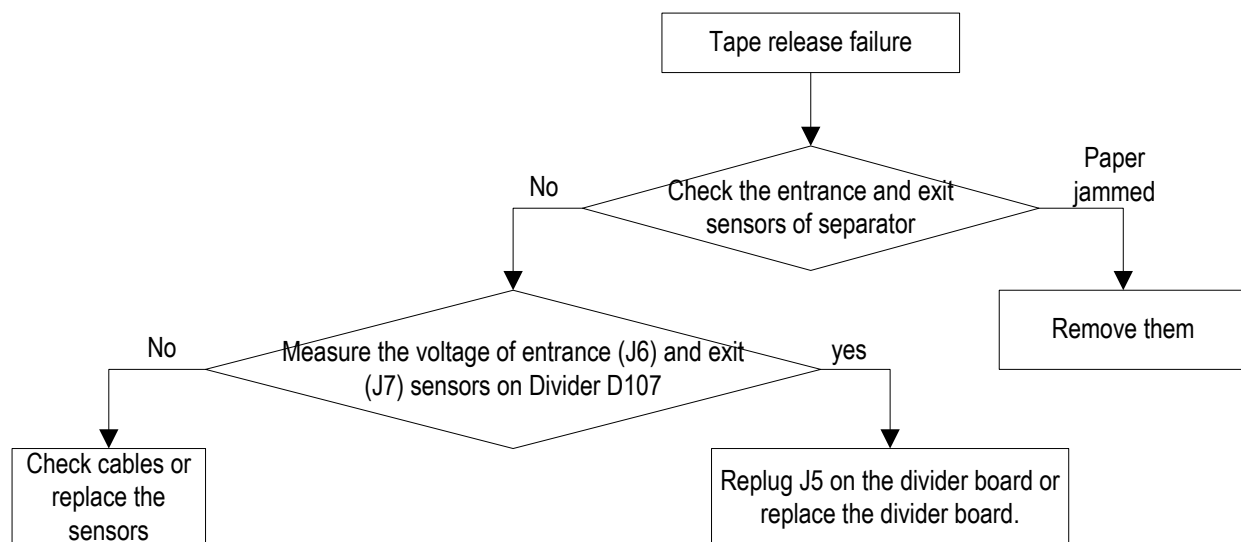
Tape release failure

No

Check the entrance and exit sensors of separator

Paper jammed

Remove them

No

Measure the voltage of entrance (J6) and exit (J7) sensors on Divider D107

yes

Check cables or replace the sensors

Replug J5 on the divider board or replace the divider board.